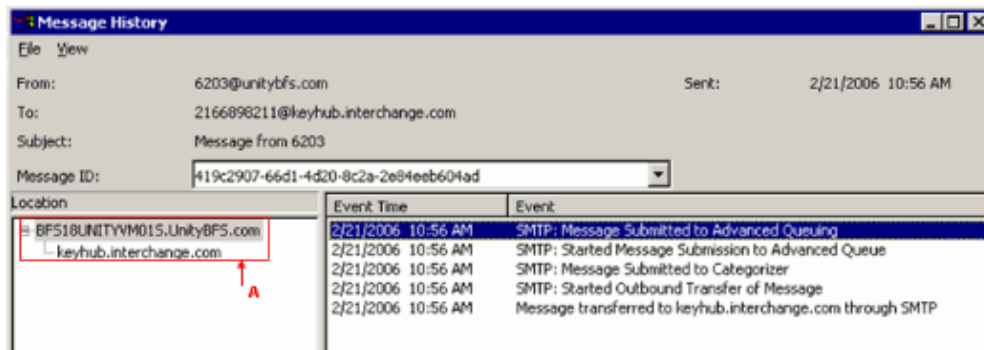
Message History

File View

From: 6203@unitybfs.com

Sent: 2/21/2006 10:56 AM

To: 2166898211@keyhub.interchange.com

Subject: Message from 6203

Message ID: 419c2907-66d1-4d20-8c2a-2e84eeb604ad

Location

BFS18UNITYVM015.UnityBFS.com
keyhub.interchange.com

A

| Event Time | Event |
|---|---|
| 2/21/2006 10:56 AM | SMTP: Message Submitted to Advanced Queuing |
| 2/21/2006 10:56 AM | SMTP: Started Message Submission to Advanced Queue |
| 2/21/2006 10:56 AM | SMTP: Message Submitted to Categorizer |
| 2/21/2006 10:56 AM | SMTP: Started Outbound Transfer of Message |
| 2/21/2006 10:56 AM | Message transferred to keyhub.interchange.com through SMTP |